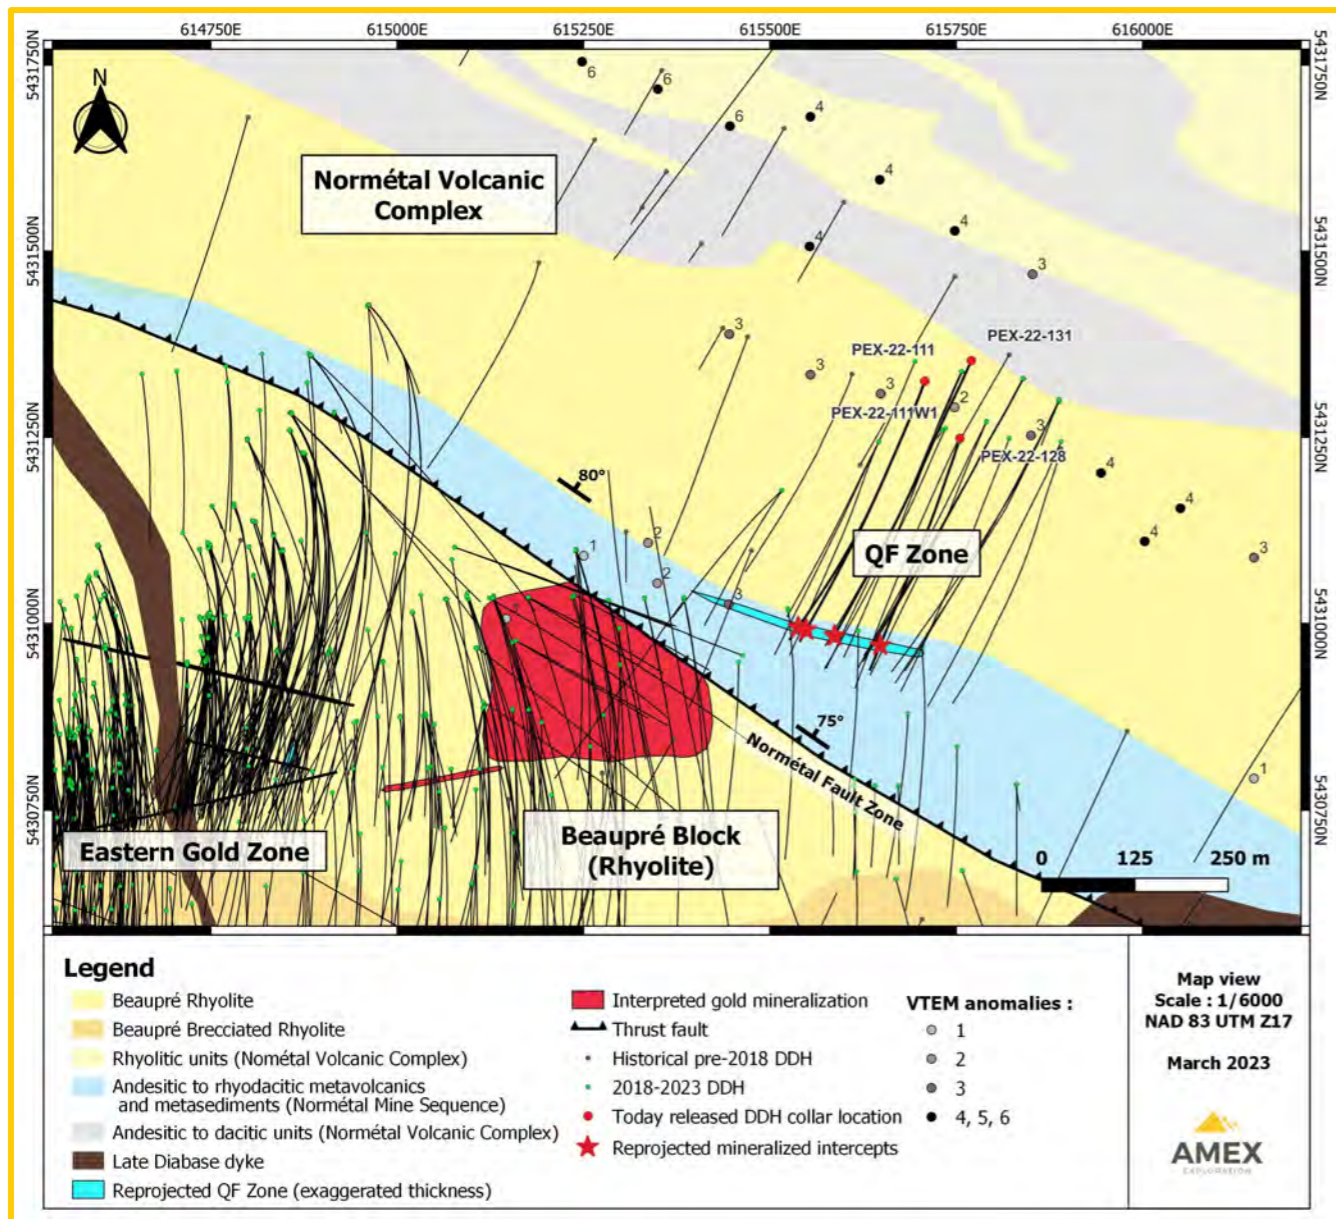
614750E 615000E 615250E 615500E 615750E 616000E

5431750N 5431500N 5431250N 5431000N 5430750N

5431750N 5431500N 5431250N 5431000N 5430750N

N

Normétal Volcanic Complex

6 6 6 4 4 4 4 3 3 3 3 2 3 4 4 4 3 1 2 2 3 1

PEX-22-131
PEX-22-111
PEX-22-111W1
PEX-22-128

80°

QF Zone

75°

Normétal Fault Zone

Eastern Gold Zone

Beaupré Block (Rhyolite)

0 125 250 m

Legend
Beaupré Rhyolite
Beaupré Brecciated Rhyolite
Rhyolitic units (Normétal Volcanic Complex)
Andesitic to rhyodacitic metavolcanics and metasediments (Normétal Mine Sequence)
Andesitic to dacitic units (Normétal Volcanic Complex)
Late Diabase dyke
Reprojected QF Zone (exaggerated thickness)

Interpreted gold mineralization
Thrust fault
Historical pre-2018 DDH
2018-2023 DDH
Today released DDH collar location
Reprojected mineralized intercepts

VTEM anomalies :
1
2
3
4, 5, 6

Map view
Scale : 1/6000
NAD 83 UTM Z17

March 2023

AMEX
EXPLORATION